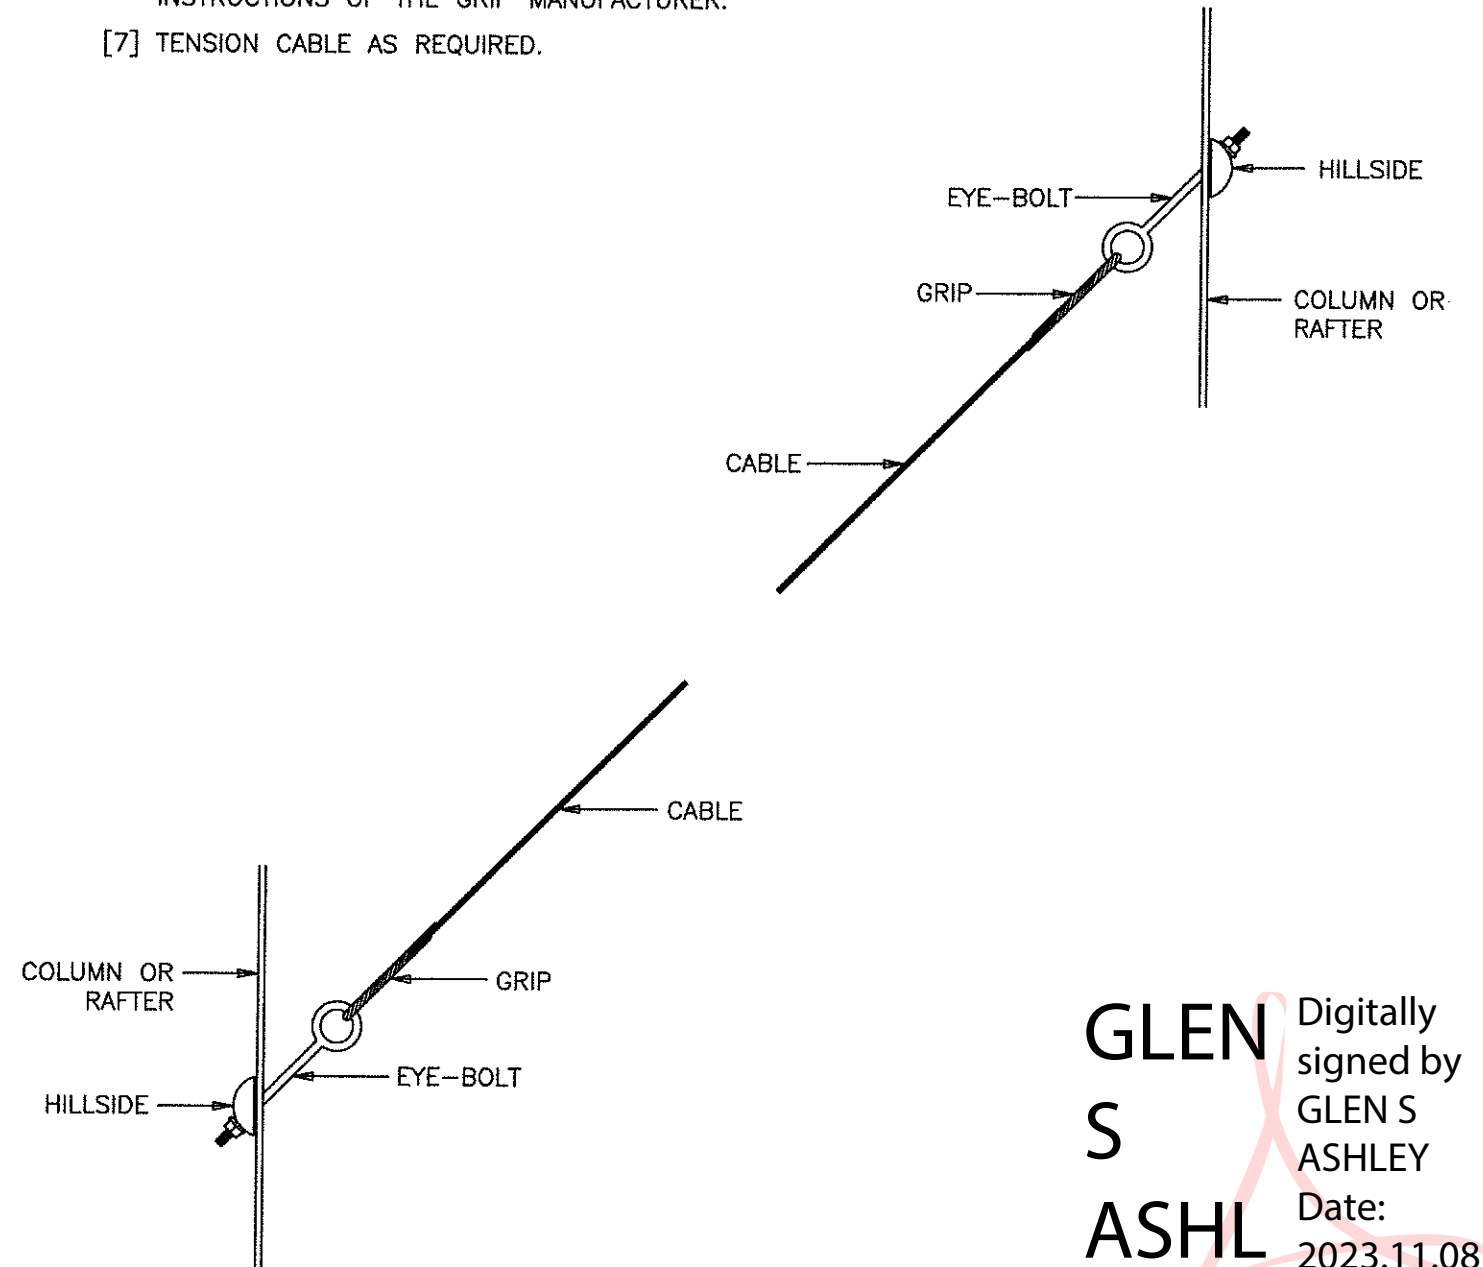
INSTRUCTIONS OF THE GRIP MANUFACTURER.

[7] TENSION CABLE AS REQUIRED.

HILLSIDE
EYE-BOLT
GRIP
COLUMN OR RAFTER
CABLE

CABLE
COLUMN OR RAFTER
GRIP
EYE-BOLT
HILLSIDE

GLEN S ASHL

Digitally signed by GLEN S ASHLEY
Date: 2023.11.08